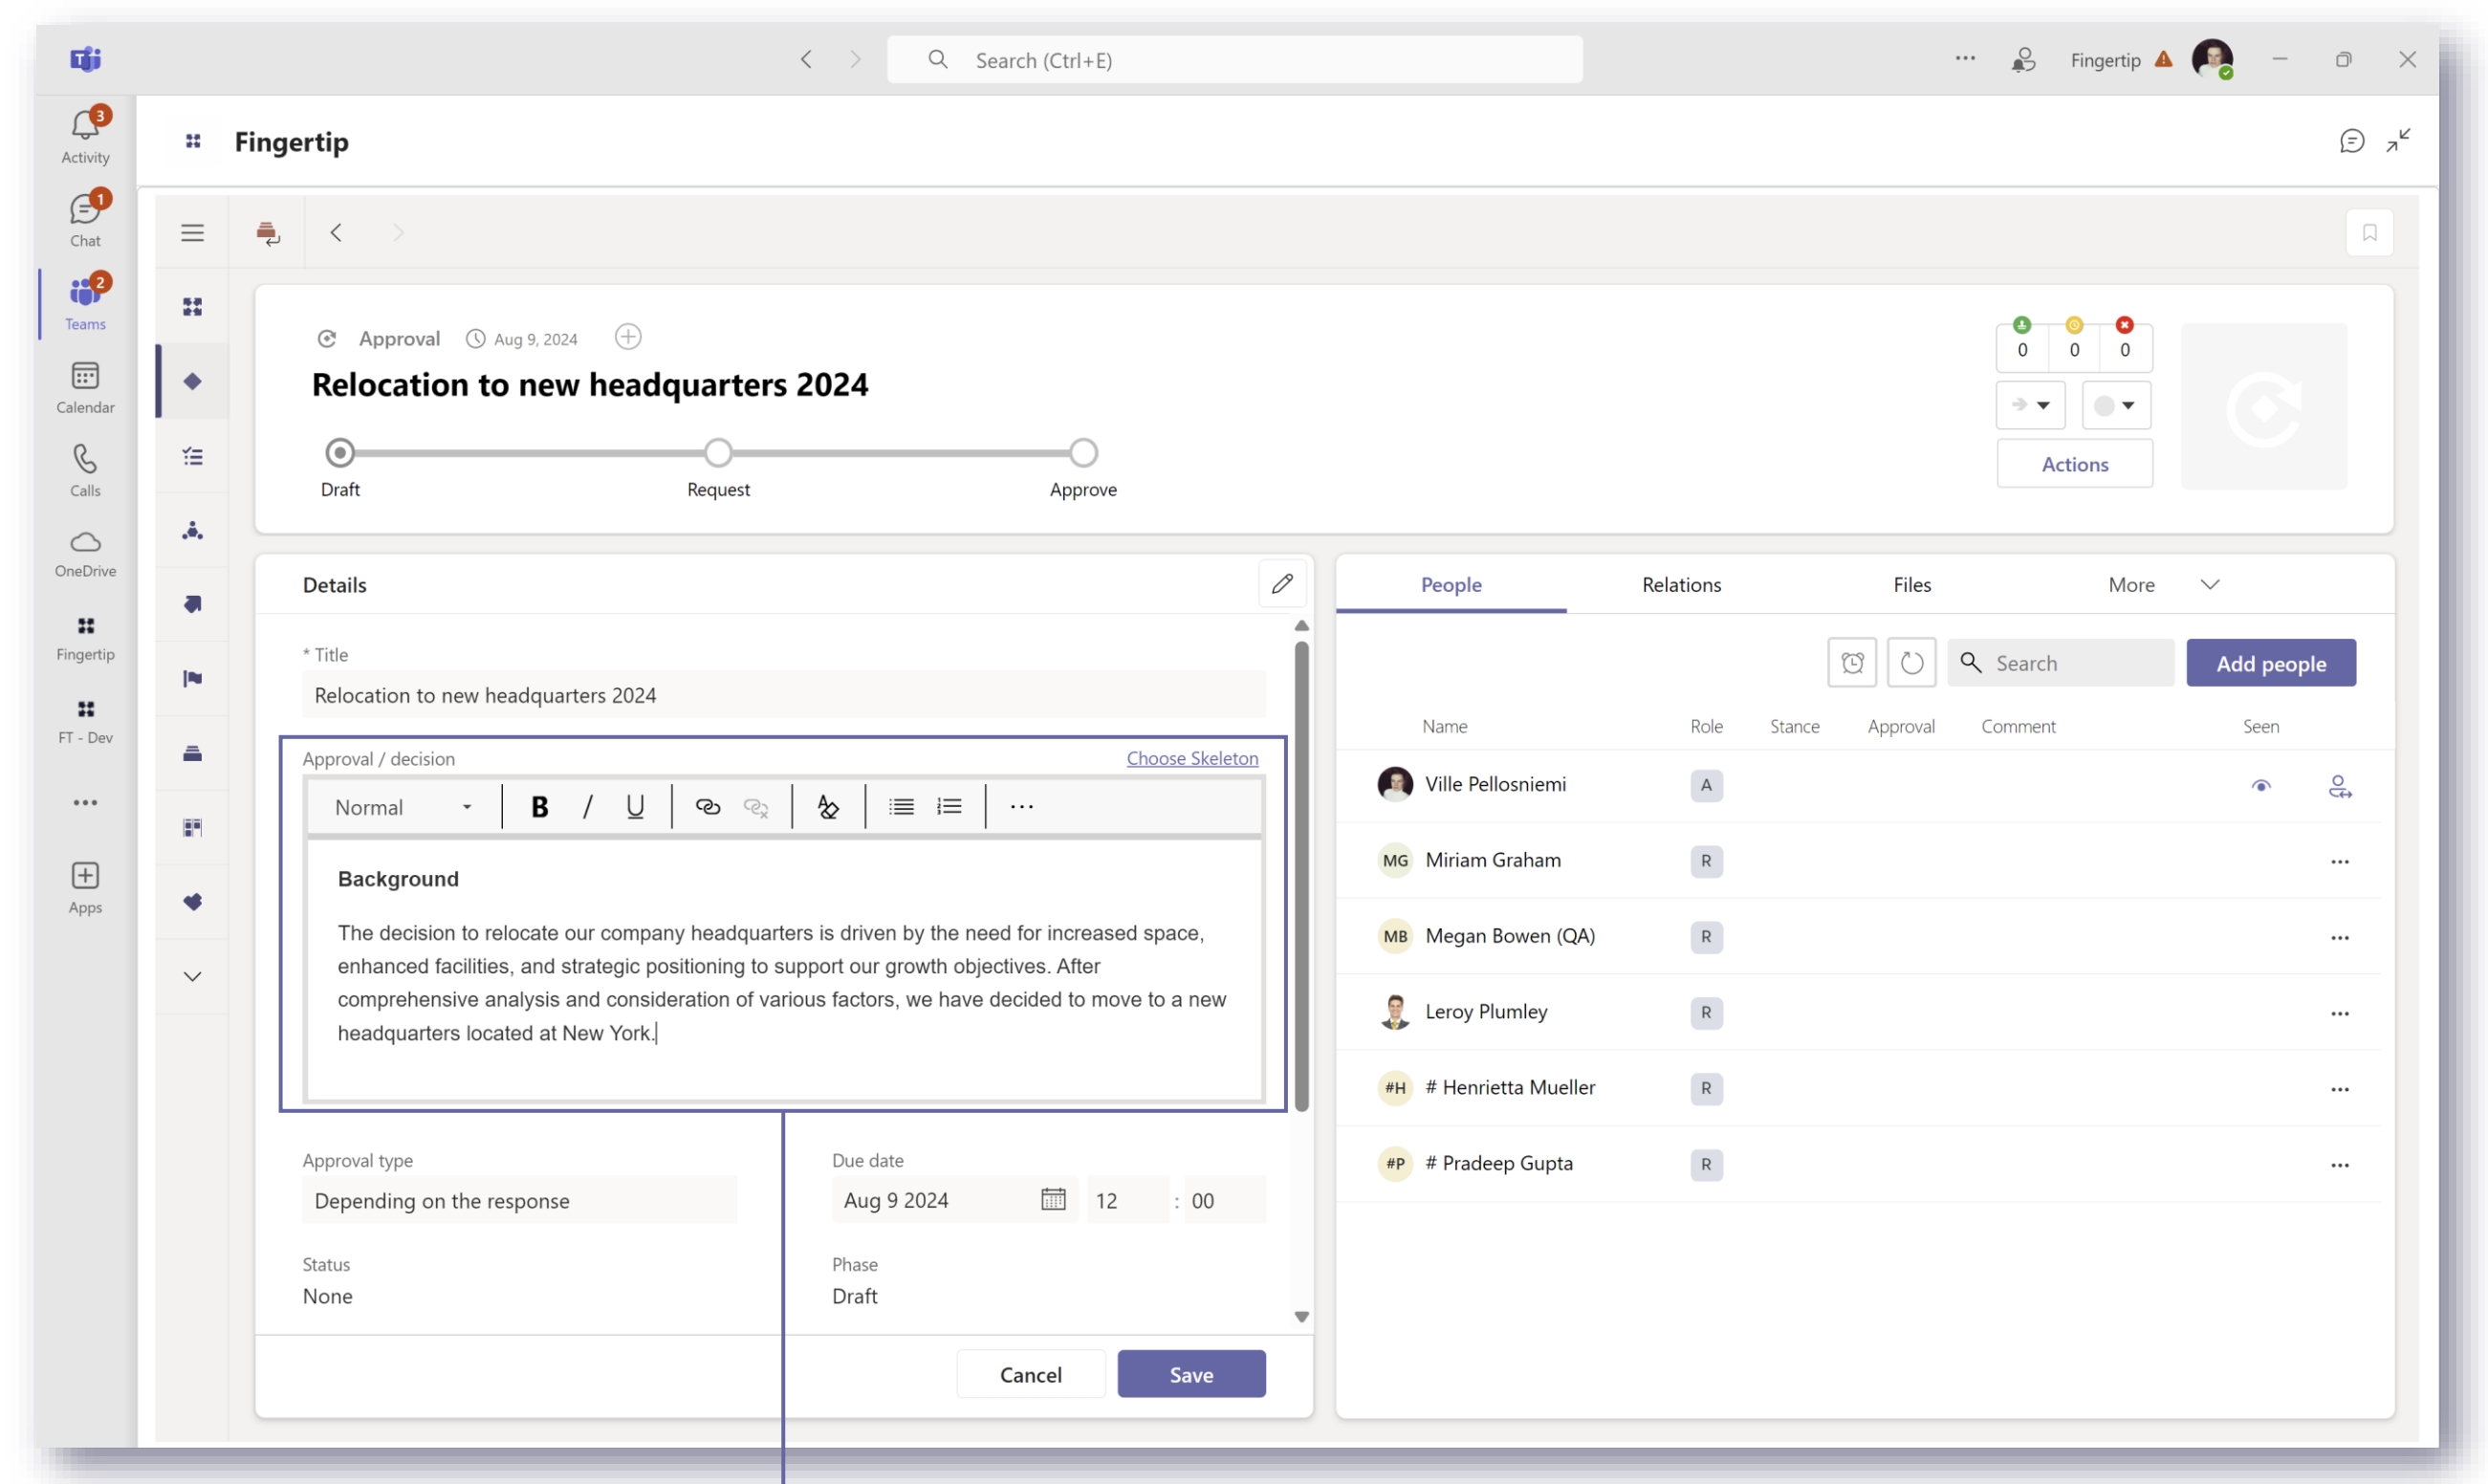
Search (Ctrl+E)

Fingertip

3 Activity
1 Chat
2 Teams
Calendar
Calls
OneDrive
Fingertip
FT - Dev
...
Apps

Fingertip

Approval Aug 9, 2024

Relocation to new headquarters 2024

Draft
Request
Approve

0 0 0

Actions

Details

* Title
Relocation to new headquarters 2024

Approval / decision
Choose Skeleton

Normal B I U ...

Background

The decision to relocate our company headquarters is driven by the need for increased space, enhanced facilities, and strategic positioning to support our growth objectives. After comprehensive analysis and consideration of various factors, we have decided to move to a new headquarters located at New York.

Approval type
Depending on the response

Due date
Aug 9 2024 12 : 00

Status
None

Phase
Draft

Cancel
Save

People Relations Files More

Search
Add people

| Name | Role | Stance | Approval | Comment | Seen |
|---|---|---|---|---|---|
| Ville Pellosniemi | A | | | | |
| MG Miriam Graham | R | | | | ... |
| MB Megan Bowen (QA) | R | | | | ... |
| Leroy Plumley | R | | | | ... |
| #H # Henrietta Mueller | R | | | | ... |
| #P # Pradeep Gupta | R | | | | ... |